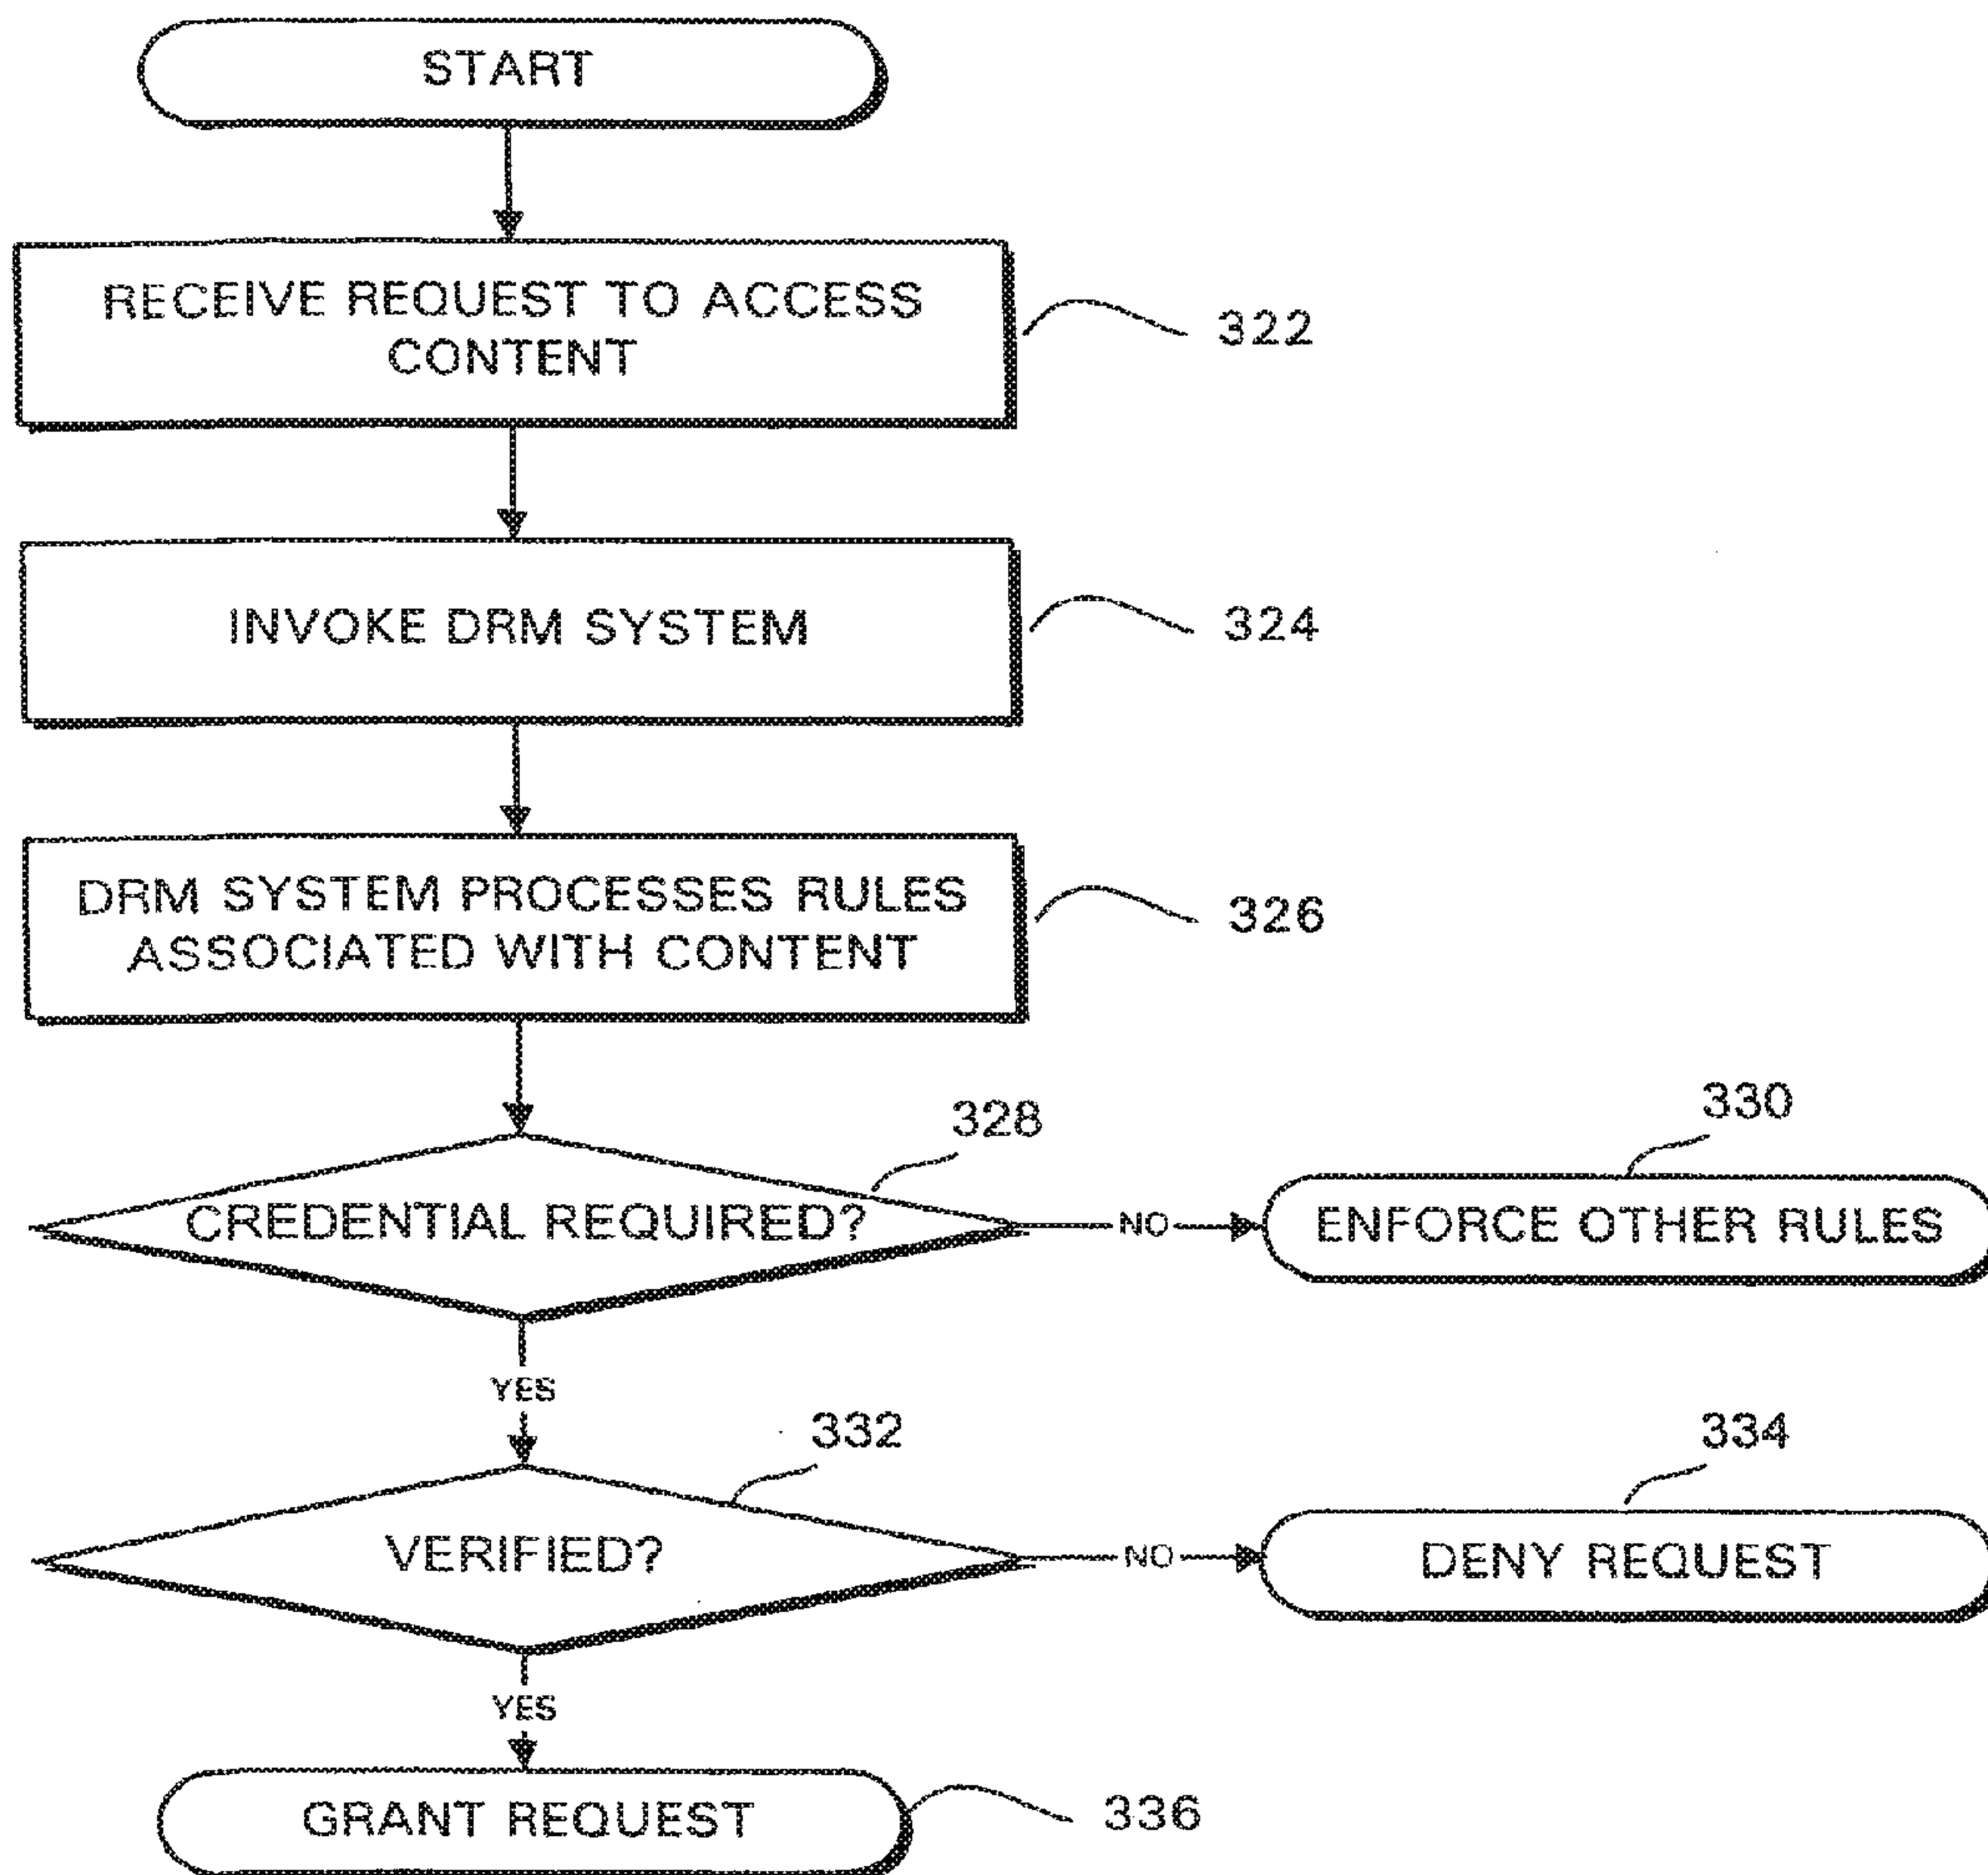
START

RECEIVE REQUEST TO ACCESS CONTENT

322

INVOKE DRM SYSTEM

324

DRM SYSTEM PROCESSES RULES ASSOCIATED WITH CONTENT

326

328

330

CREDENTIAL REQUIRED?

NO

ENFORCE OTHER RULES

YES

332

334

VERIFIED?

NO

DENY REQUEST

YES

GRANT REQUEST

336